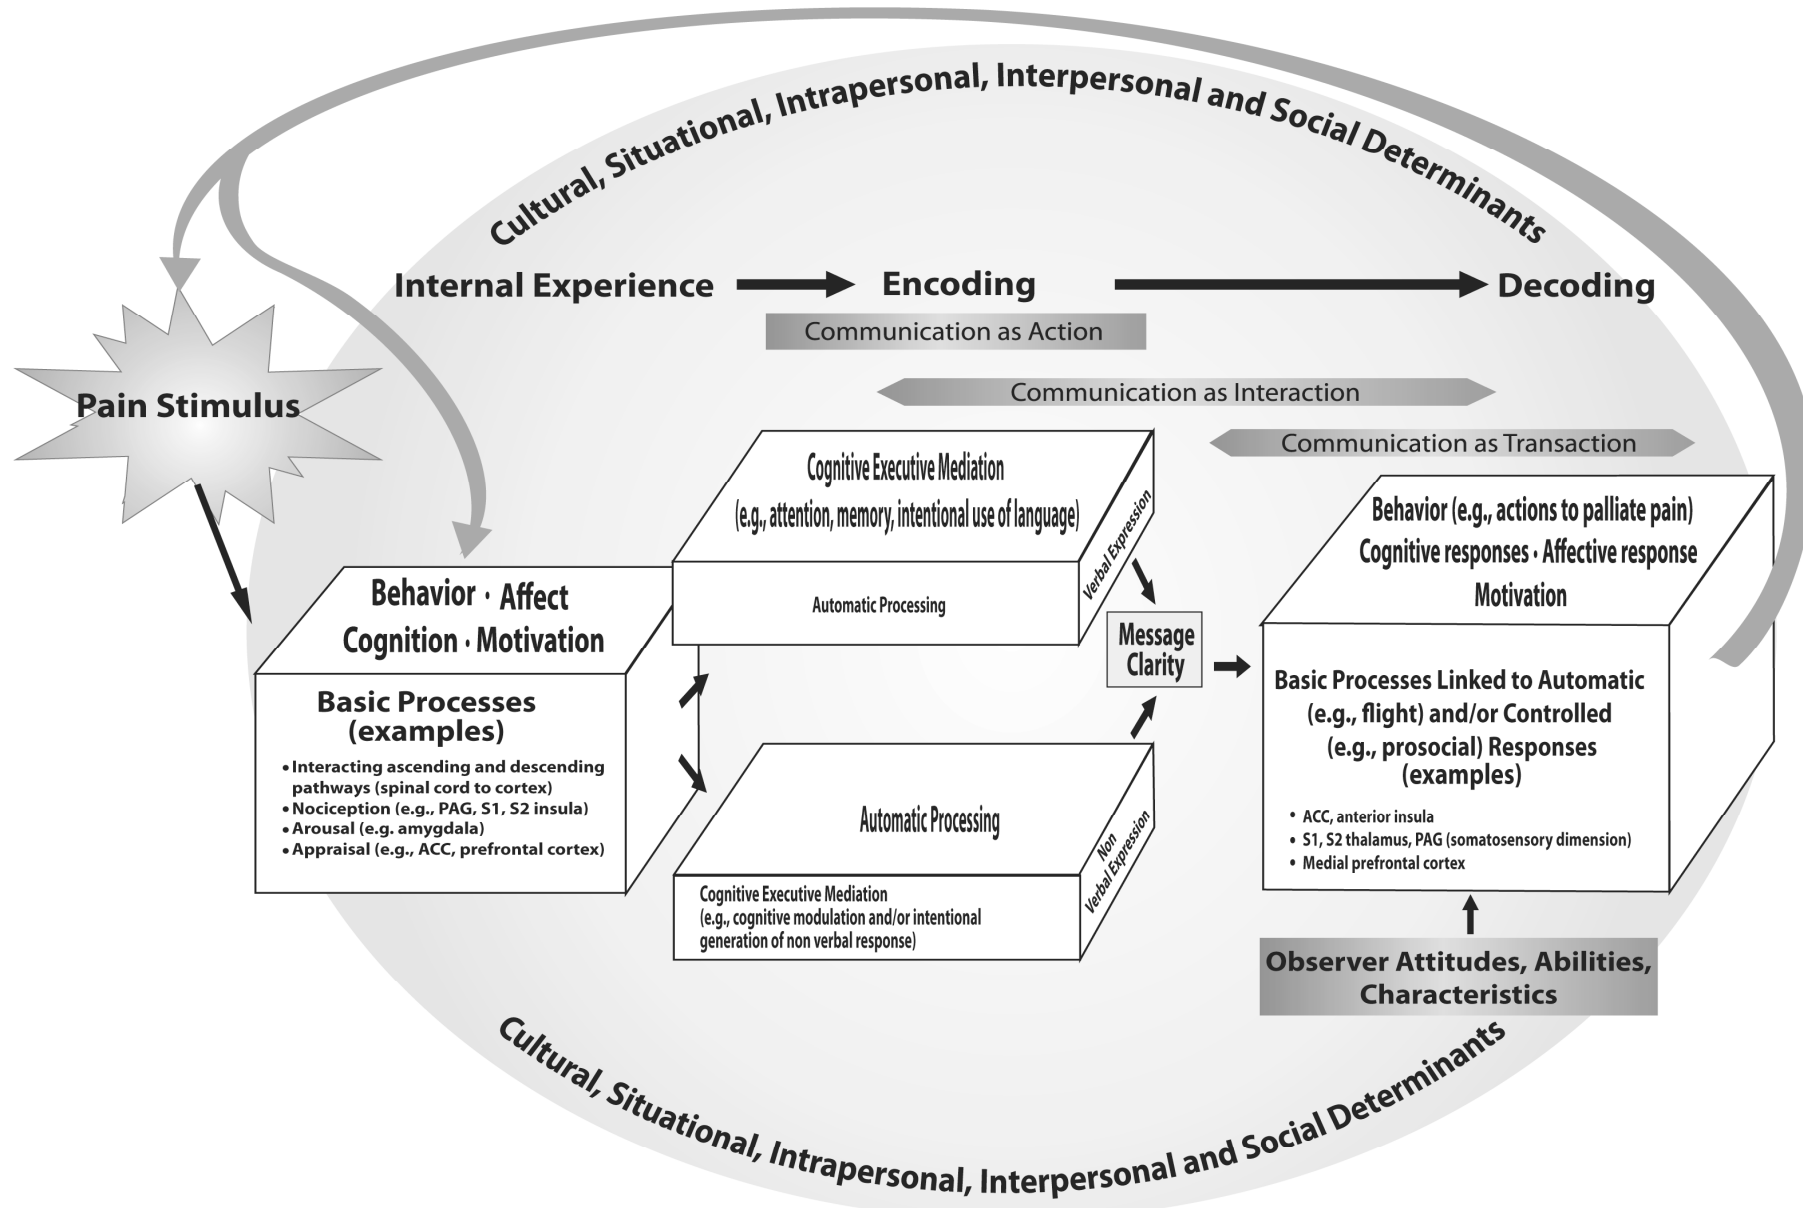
Cultural, Situational, Intrapersonal, Interpersonal and Social Determinants

Internal Experience

Encoding

Decoding

Communication as Action

Communication as Interaction

Communication as Transaction

Pain Stimulus

Cognitive Executive Mediation
(e.g., attention, memory, intentional use of language)

Automatic Processing

Verbal Expression

Behavior · Affect
Cognition · Motivation

Basic Processes
(examples)
• Interacting ascending and descending pathways (spinal cord to cortex)
• Nociception (e.g., PAG, S1, S2 insula)
• Arousal (e.g. amygdala)
• Appraisal (e.g., ACC, prefrontal cortex)

Message Clarity

Automatic Processing

Non Verbal Expression

Cognitive Executive Mediation
(e.g., cognitive modulation and/or intentional generation of non verbal response)

Behavior (e.g., actions to palliate pain)
Cognitive responses · Affective response
Motivation

Basic Processes Linked to Automatic (e.g., flight) and/or Controlled (e.g., prosocial) Responses
(examples)
• ACC, anterior insula
• S1, S2 thalamus, PAG (somatosensory dimension)
• Medial prefrontal cortex

Observer Attitudes, Abilities, Characteristics

Cultural, Situational, Intrapersonal, Interpersonal and Social Determinants